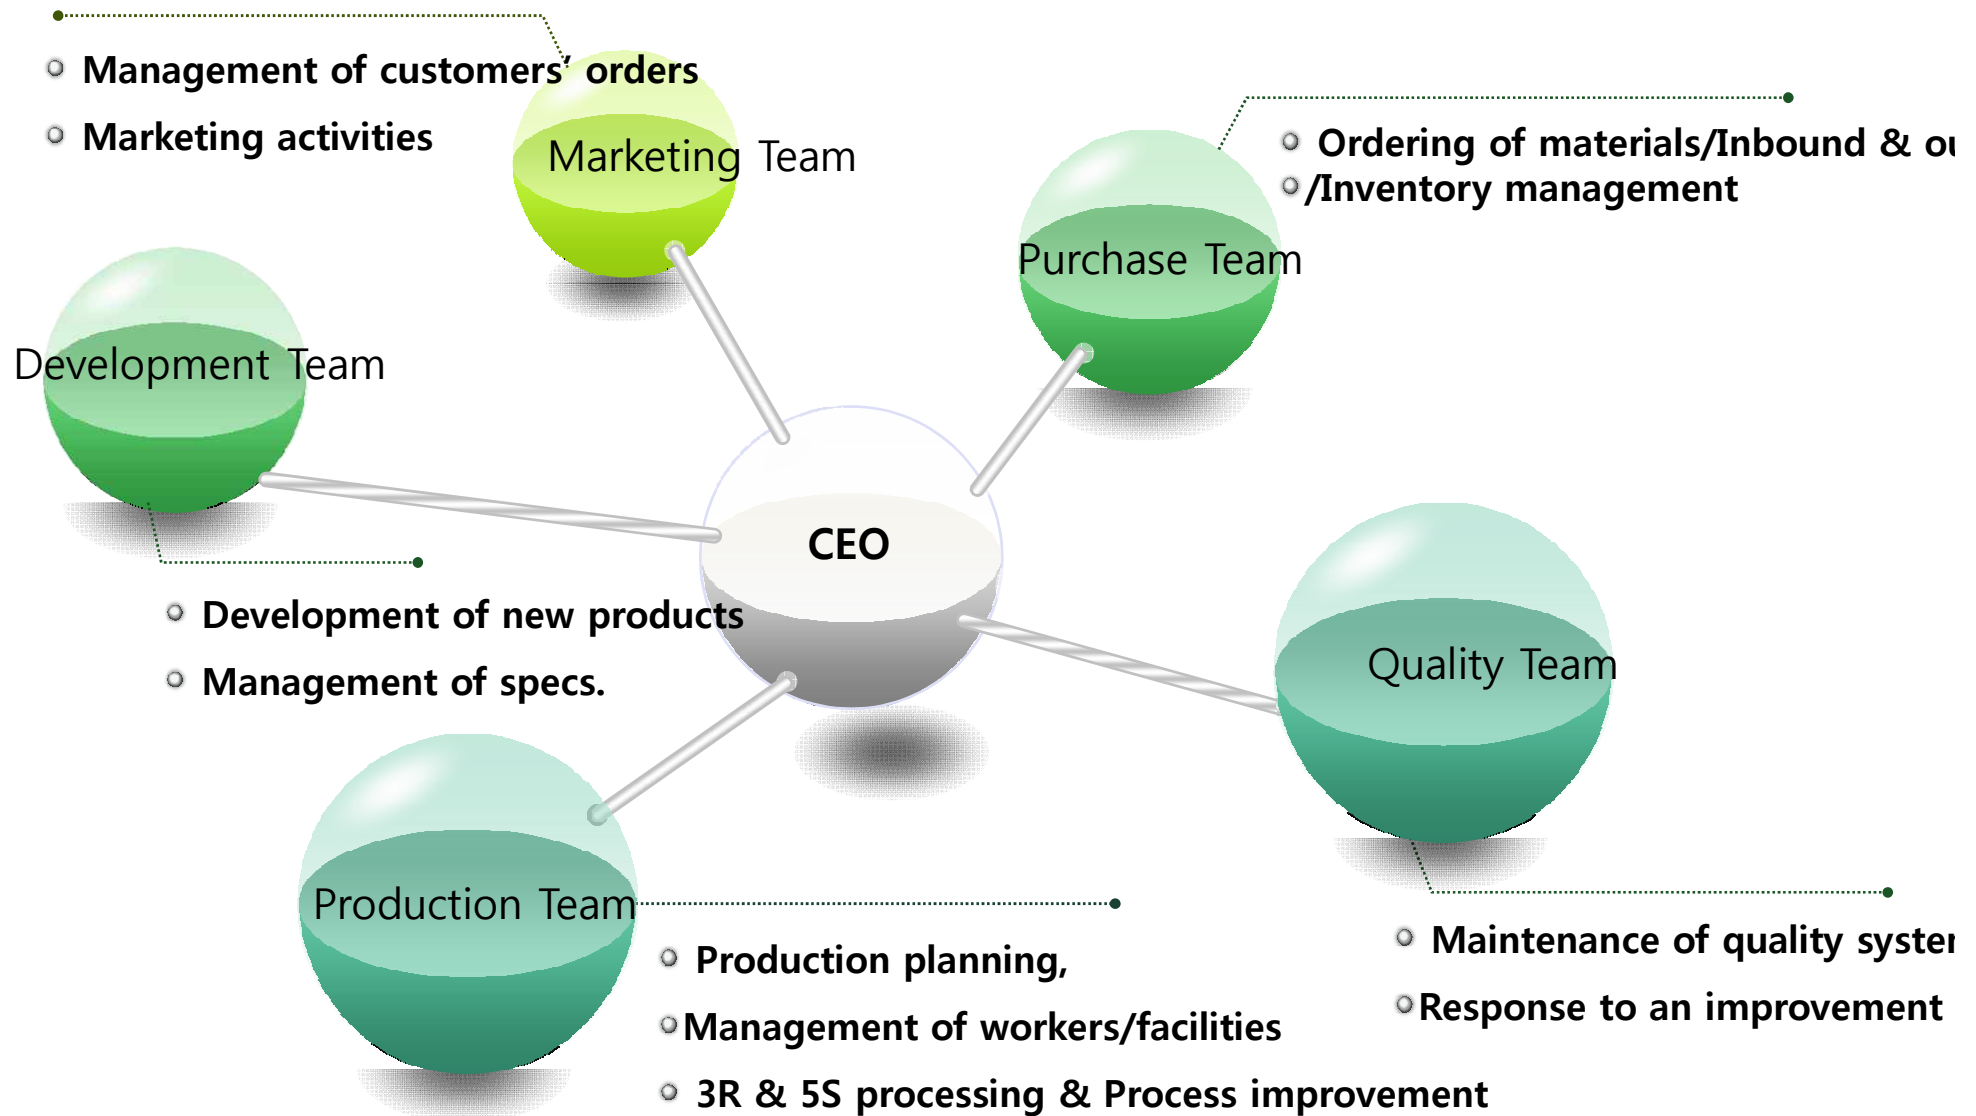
Management of customers' orders

Marketing activities

Marketing Team

Ordering of materials/Inbound & ou

/Inventory management

Purchase Team

Development Team

CEO

Development of new products

Management of specs.

Quality Team

Production Team

Production planning,

Management of workers/facilities

3R & 5S processing & Process improvement

Maintenance of quality syste

Response to an improvement